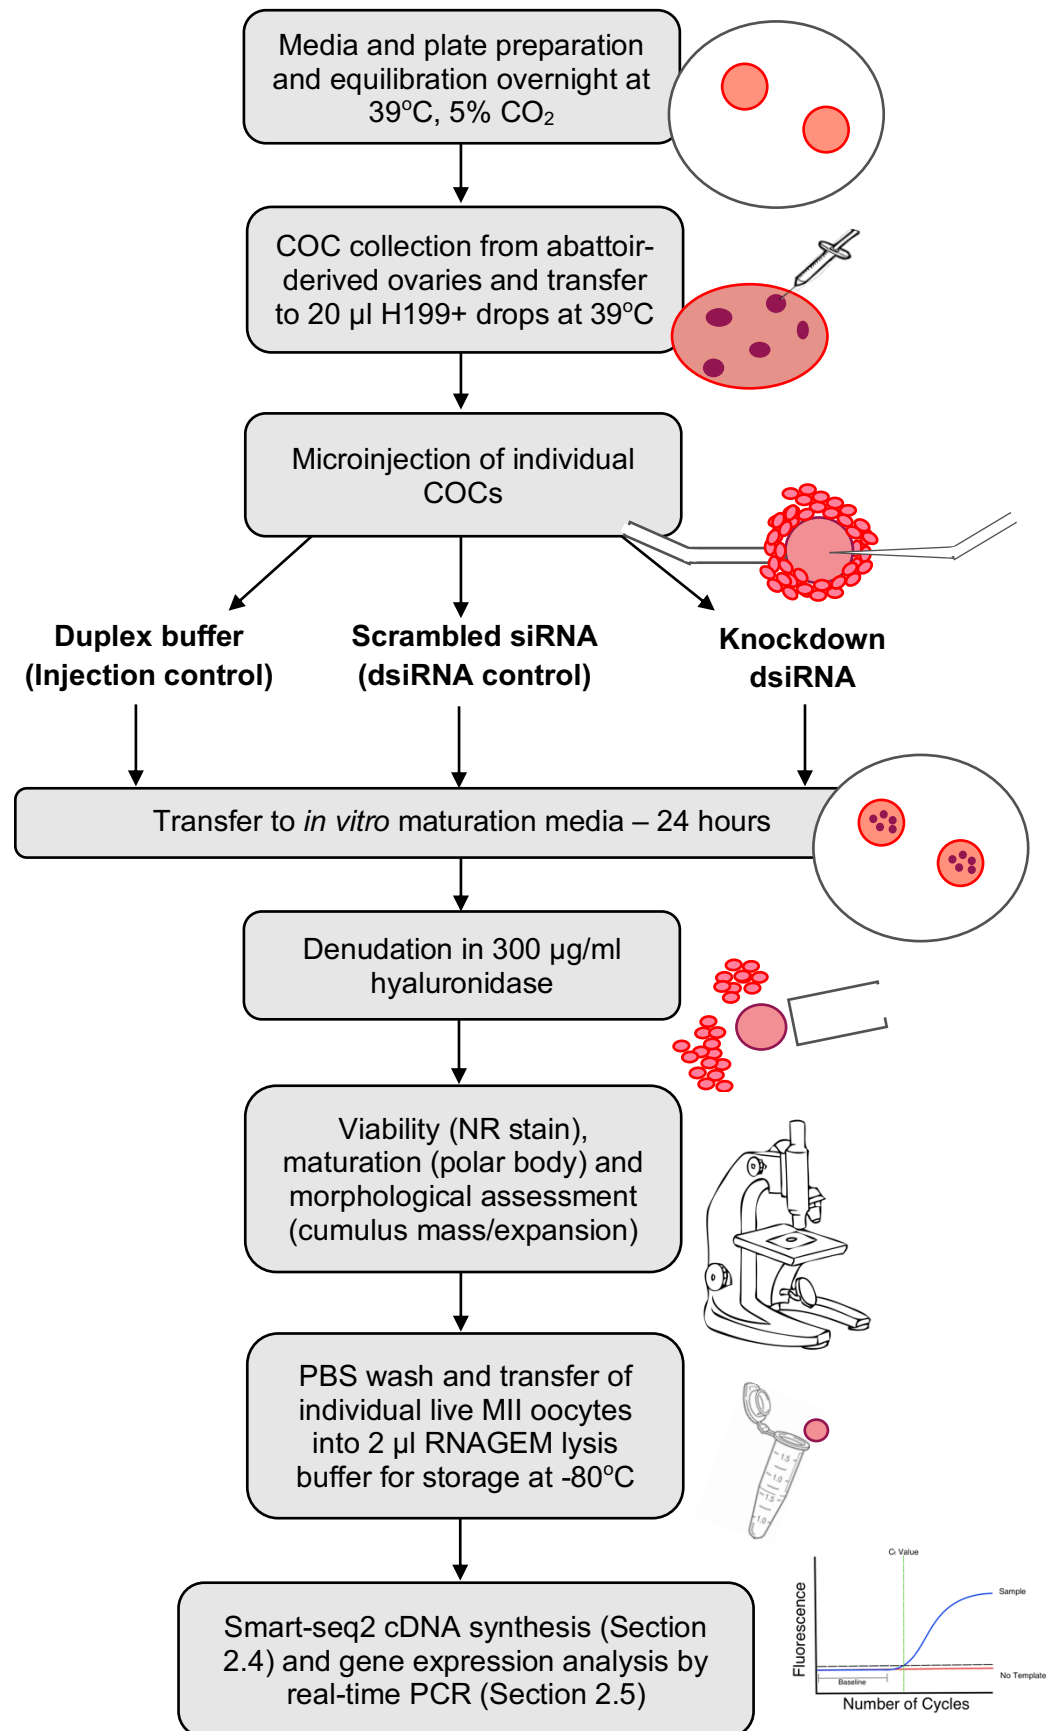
Media and plate preparation and equilibration overnight at 39°C, 5% $CO_2$

COC collection from abattoir-derived ovaries and transfer to 20 µl H199+ drops at 39°C

Microinjection of individual COCs

Duplex buffer (Injection control)

Scrambled siRNA (dsiRNA control)

Knockdown dsiRNA

Transfer to *in vitro* maturation media – 24 hours

Denudation in 300 µg/ml hyaluronidase

Viability (NR stain), maturation (polar body) and morphological assessment (cumulus mass/expansion)

PBS wash and transfer of individual live MII oocytes into 2 µl RNAGEM lysis buffer for storage at -80°C

1.5
1.0
0.5

Smart-seq2 cDNA synthesis (Section 2.4) and gene expression analysis by real-time PCR (Section 2.5)

Ct Value
Sample
Fluorescence
Baseline
No Template
Number of Cycles